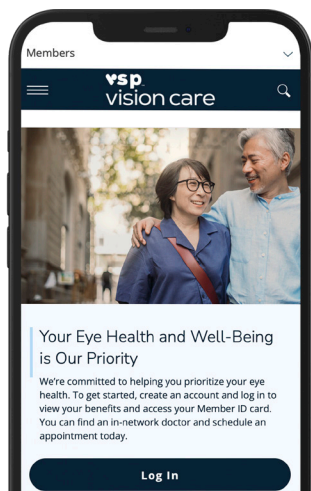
Members

vsp
vision care

Your Eye Health and Well-Being is Our Priority

We're committed to helping you prioritize your eye health. To get started, create an account and log in to view your benefits and access your Member ID card. You can find an in-network doctor and schedule an appointment today.

Log In